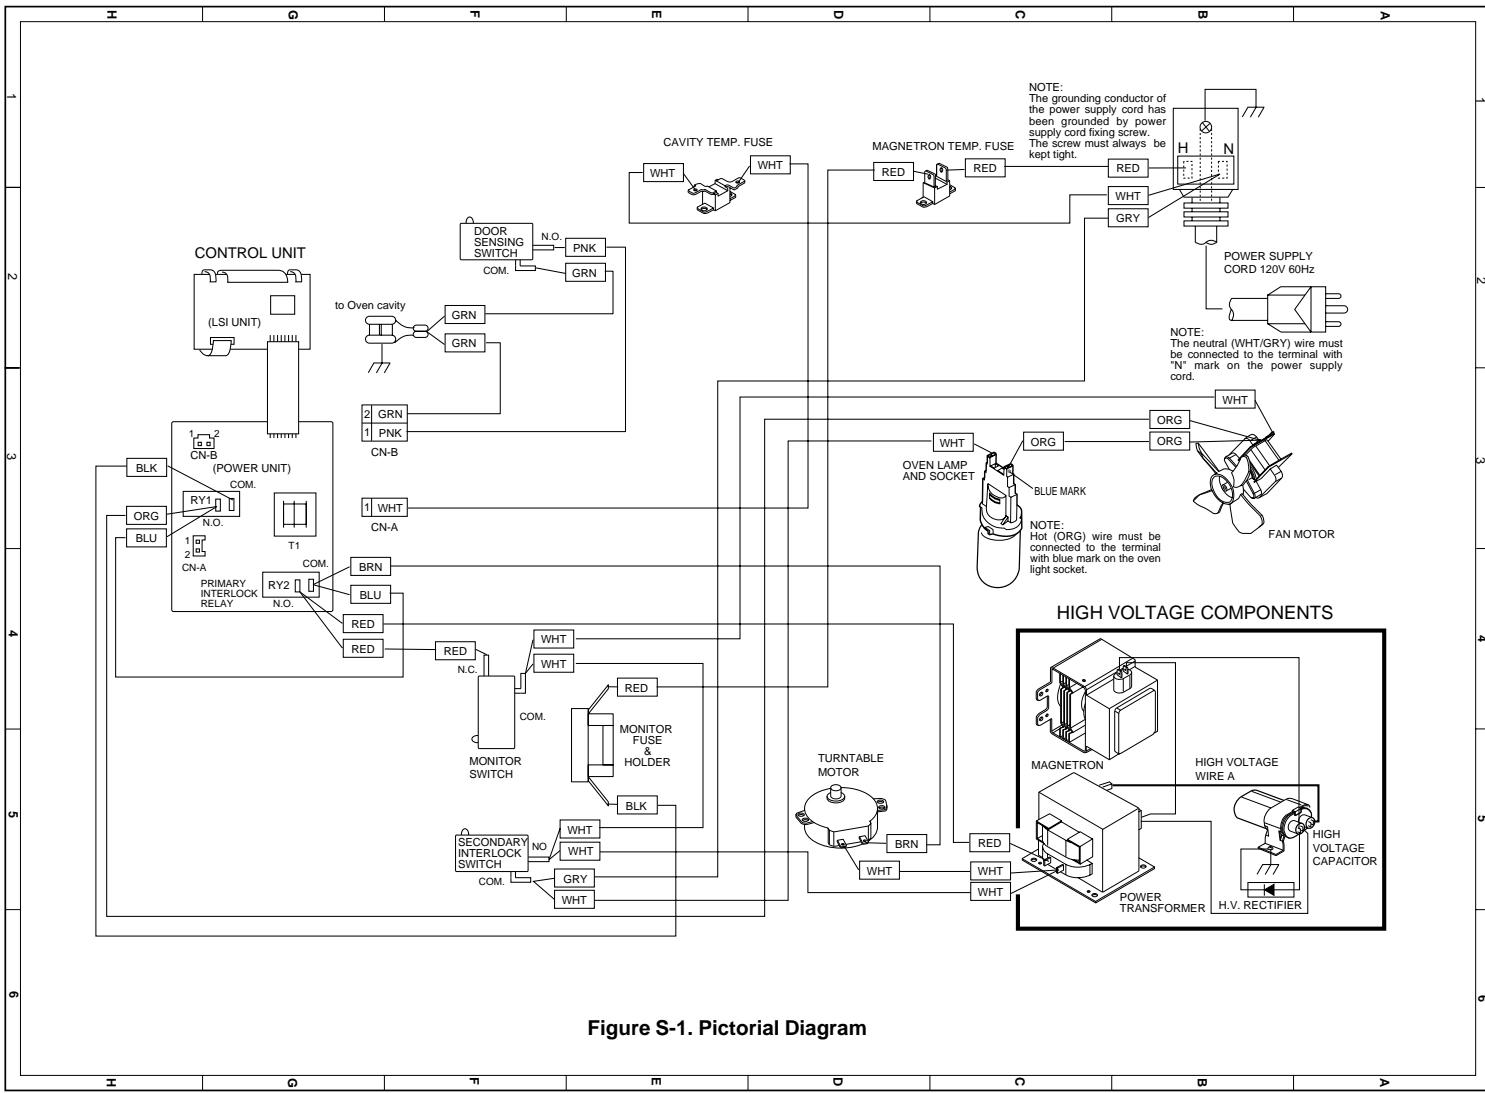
H G F E D C B A

1 2 3 4 5 6

NOTE:
The grounding conductor of the power supply cord has been grounded by power supply cord fixing screw. The screw must always be kept tight.

H N

CAVITY TEMP. FUSE

MAGNETRON TEMP. FUSE

WHT WHT RED RED RED WHT GRY

DOOR SENSING SWITCH
N.O. PNK
COM. GRN

CONTROL UNIT

(LSI UNIT)

to Oven cavity

GRN
GRN

POWER SUPPLY CORD 120V 60Hz

NOTE:
The neutral (WHT/GRY) wire must be connected to the terminal with "N" mark on the power supply cord.

2 GRN
1 PNK
CN-B

WHT
ORG
ORG

1 2
CN-B
(POWER UNIT)

BLK

WHT ORG
OVEN LAMP AND SOCKET
BLUE MARK

COM.
RY1
N.O.
ORG
BLU
T1
1
2
CN-A

1 WHT
CN-A

NOTE:
Hot (ORG) wire must be connected to the terminal with blue mark on the oven light socket.

FAN MOTOR

PRIMARY INTERLOCK RELAY
RY2
COM.
N.O.
BRN
BLU
RED
RED

HIGH VOLTAGE COMPONENTS

RED
N.C.
WHT
WHT
COM.
MONITOR SWITCH

RED
MONITOR FUSE & HOLDER
BLK

MAGNETRON

HIGH VOLTAGE WIRE A

TURNTABLE MOTOR

BRN

RED

SECONDARY INTERLOCK SWITCH
NO
COM.
WHT
WHT
GRY
WHT

WHT
WHT
WHT

HIGH VOLTAGE CAPACITOR

POWER TRANSFORMER

H.V. RECTIFIER

Figure S-1. Pictorial Diagram

H G F E D C B A